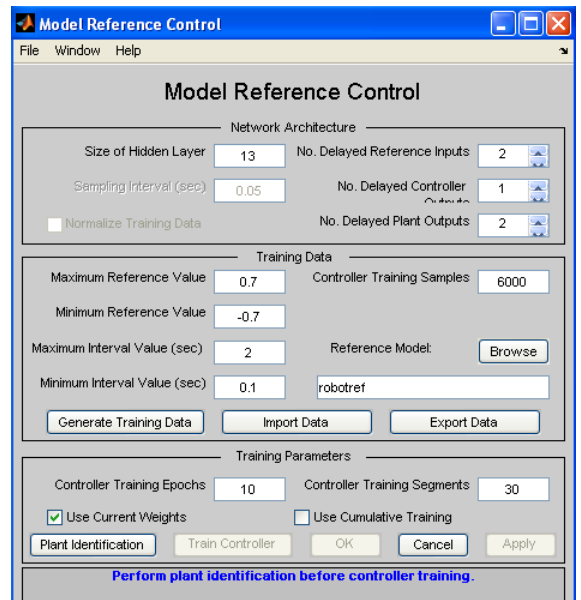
Model Reference Control

File Window Help

Model Reference Control

Network Architecture

Size of Hidden Layer 13

No. Delayed Reference Inputs 2

Sampling Interval (sec) 0.05

No. Delayed Controller Outputs 1

Normalize Training Data

No. Delayed Plant Outputs 2

Training Data

Maximum Reference Value 0.7

Controller Training Samples 6000

Minimum Reference Value -0.7

Maximum Interval Value (sec) 2

Reference Model: Browse

Minimum Interval Value (sec) 0.1

robotref

Generate Training Data Import Data Export Data

Training Parameters

Controller Training Epochs 10

Controller Training Segments 30

Use Current Weights

Use Cumulative Training

Plant Identification Train Controller OK Cancel Apply

Perform plant identification before controller training.